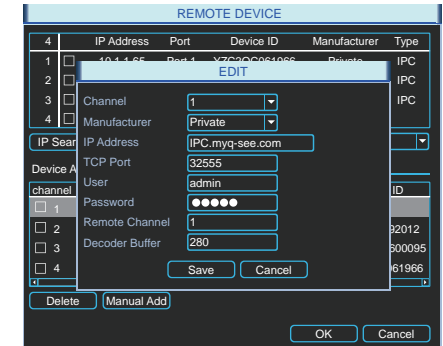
REMOTE DEVICE

| 4 | IP Address | Port | Device ID | Manufacturer | Type |
|---|---|---|---|---|---|
| 1 | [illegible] | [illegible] | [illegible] | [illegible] | IPC |
| 2 | | | | | IPC |
| 3 | | | | | IPC |
| 4 | | | | | |

IP Sear

Device A

| channel | ID |
|---|---|
| 1 | |
| 2 | 92012 |
| 3 | 600095 |
| 4 | 61966 |

EDIT

Channel 1
Manufacturer Private
IP Address IPC.myq-see.com
TCP Port 32555
User admin
Password ●●●●●
Remote Channel 1
Decoder Buffer 280

Save Cancel

Delete Manual Add

OK Cancel